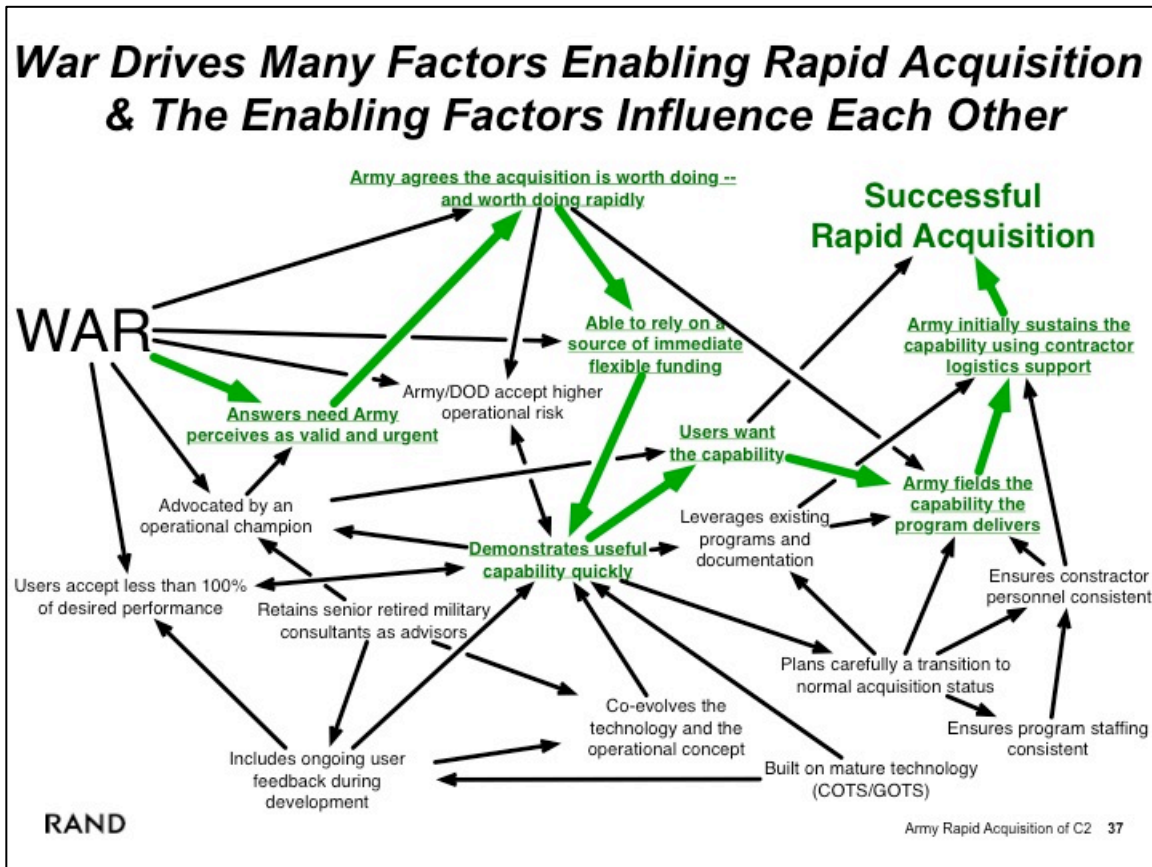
War Drives Many Factors Enabling Rapid Acquisition & The Enabling Factors Influence Each Other

Army agrees the acquisition is worth doing -- and worth doing rapidly

Successful Rapid Acquisition

WAR

Able to rely on a source of immediate flexible funding

Army initially sustains the capability using contractor logistics support

Army/DOD accept higher operational risk

Answers need Army perceives as valid and urgent

Users want the capability

Advocated by an operational champion

Army fields the capability the program delivers

Leverages existing programs and documentation

Demonstrates useful capability quickly

Users accept less than 100% of desired performance

Retains senior retired military consultants as advisors

Ensures constractor personnel consistent

Plans carefully a transition to normal acquisition status

Co-evolves the technology and the operational concept

Ensures program staffing consistent

Includes ongoing user feedback during development

Built on mature technology (COTS/GOTS)

RAND

Army Rapid Acquisition of C2 37